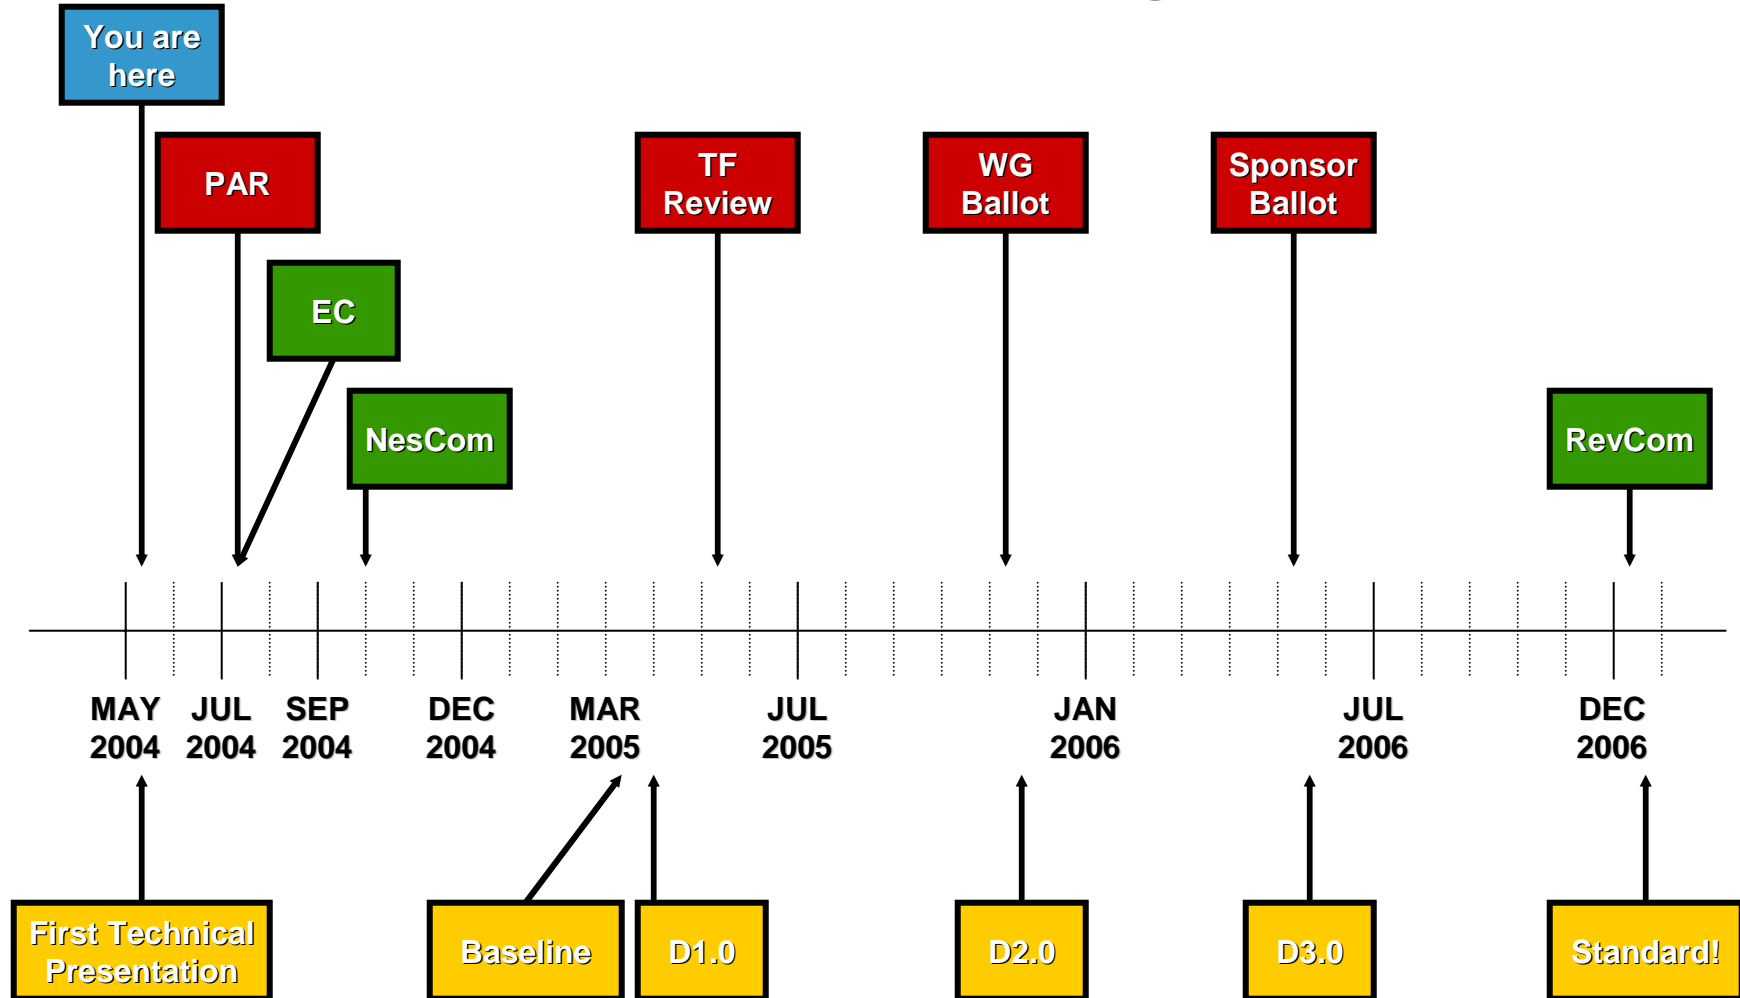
You are here

PAR

EC

NesCom

TF Review

WG Ballot

Sponsor Ballot

RevCom

MAY 2004

JUL 2004

SEP 2004

DEC 2004

MAR 2005

JUL 2005

JAN 2006

JUL 2006

DEC 2006

First Technical Presentation

Baseline

D1.0

D2.0

D3.0

Standard!